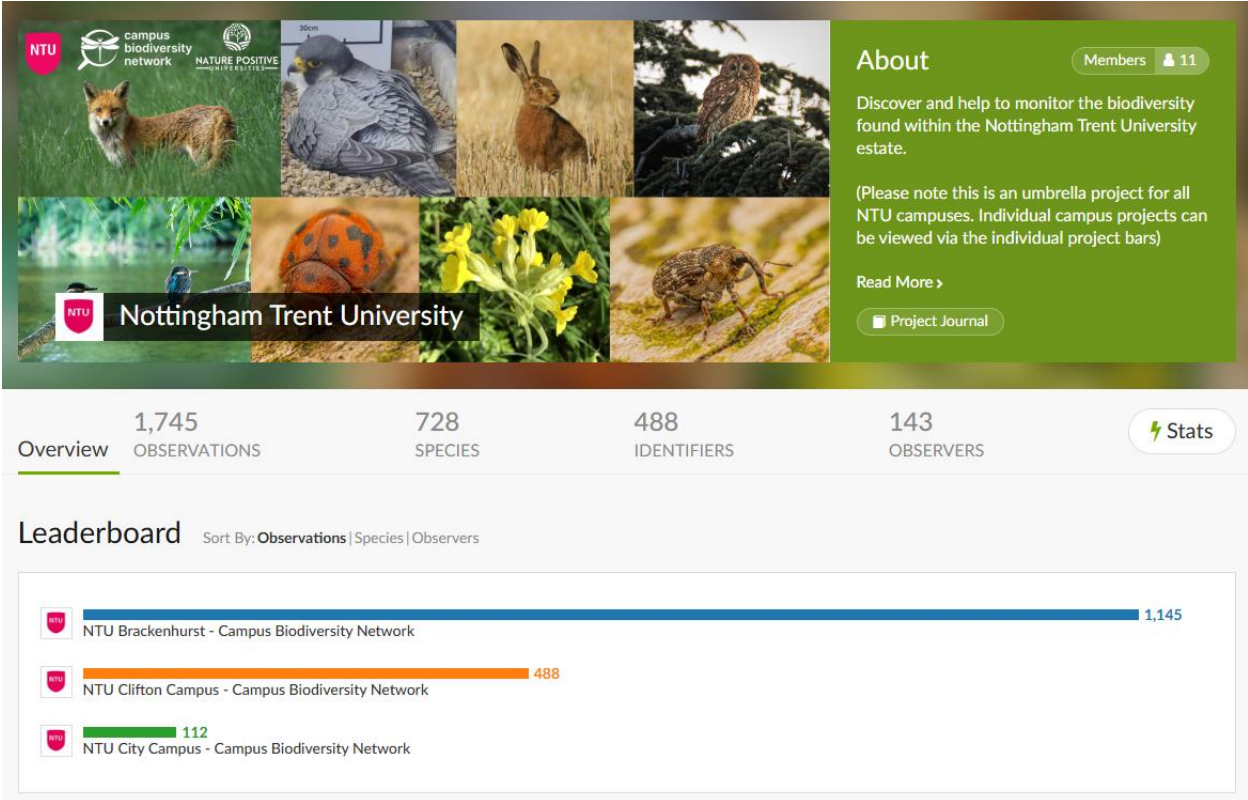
NTU campus biodiversity network NATURE POSITIVE UNIVERSITIES

30cm

NTU Nottingham Trent University

About

Members 11

Discover and help to monitor the biodiversity found within the Nottingham Trent University estate.

(Please note this is an umbrella project for all NTU campuses. Individual campus projects can be viewed via the individual project bars)

Read More ›

Project Journal

Overview

1,745 OBSERVATIONS

728 SPECIES

488 IDENTIFIERS

143 OBSERVERS

Stats

Leaderboard Sort By: Observations | Species | Observers

NTU 1,145 NTU Brackenhurst - Campus Biodiversity Network

NTU 488 NTU Clifton Campus - Campus Biodiversity Network

NTU 112 NTU City Campus - Campus Biodiversity Network